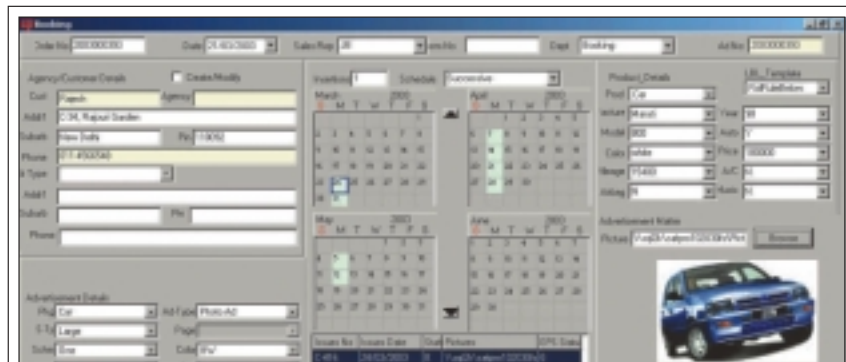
Booking

Order No 200300390 Date 25/03/2003 Sales Rep JR ors No Dept Booking Ad No 200300390

Agency/Customer Details Create/Modify

Cust Rajesh Agency

Addr1 C-34, Rajouri Garden

Suburb New Delhi Pin 110092

Phone 011-4550740

A Type

Addr1

Suburb Pin

Phone

Insertions 1 Schedule Successive

March 2003

S M T W T F S

April 2003

S M T W T F S

May 2003

S M T W T F S

June 2003

S M T W T F S

Product_Details

Prod Car

Make Maruti

Model 800

Color white

Mileage 35400

Airbag N

LBL_Template

FullPuleBelow

Year 98

Auto Y

Price 180000

A/C N

Alum N

Advertisement Matter

Picture \\cap\D\catpro\0203\fe\Pics Browse

Advertisement Details

Pfor Car Ad Type Photo-Ad

S Ty Large Page

Sche One Color B/W

Issues No Issues Date Dura Pictures EPS Dates

C 456 26/03/2003 36 \\cap\D\catpro\0203\fe\0